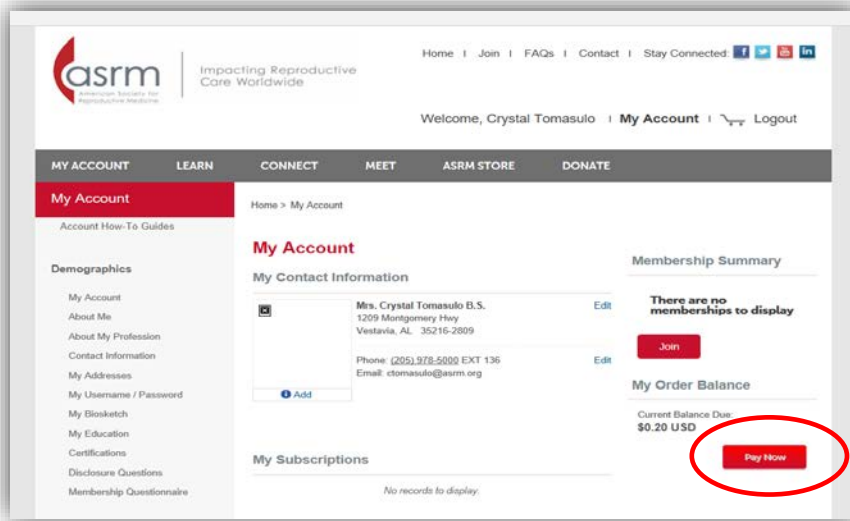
asrm
American Society for Reproductive Medicine

Impacting Reproductive Care Worldwide

Home | Join | FAQs | Contact | Stay Connected: f in

Welcome, Crystal Tomasulo | My Account | Logout

MY ACCOUNT LEARN CONNECT MEET ASRM STORE DONATE

My Account
Account How-To Guides

Demographics
My Account
About Me
About My Profession
Contact Information
My Addresses
My Username / Password
My Biosketch
My Education
Certifications
Disclosure Questions
Membership Questionnaire

Home > My Account

My Account
My Contact Information

Add

Mrs. Crystal Tomasulo B.S.
1209 Montgomery Hwy
Vestavia, AL 35216-2809
Edit

Phone: (205) 978-5000 EXT 136
Email: ctomasulo@asrm.org
Edit

My Subscriptions
No records to display.

Membership Summary
There are no memberships to display
Join

My Order Balance
Current Balance Due:
$0.20 USD
Pay Now